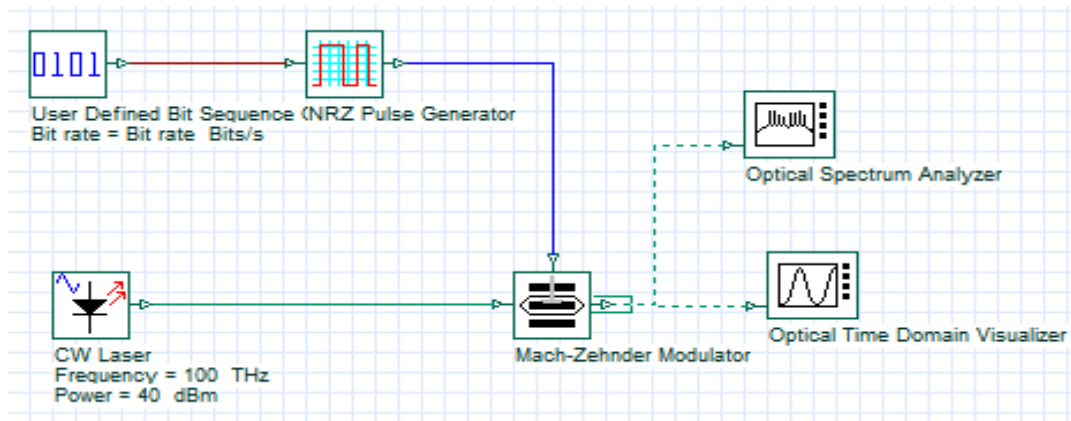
0101

User Defined Bit Sequence (NRZ Pulse Generator
Bit rate = Bit rate Bits/s

Optical Spectrum Analyzer

CW Laser
Frequency = 100 THz
Power = 40 dBm

Mach-Zehnder Modulator

Optical Time Domain Visualizer